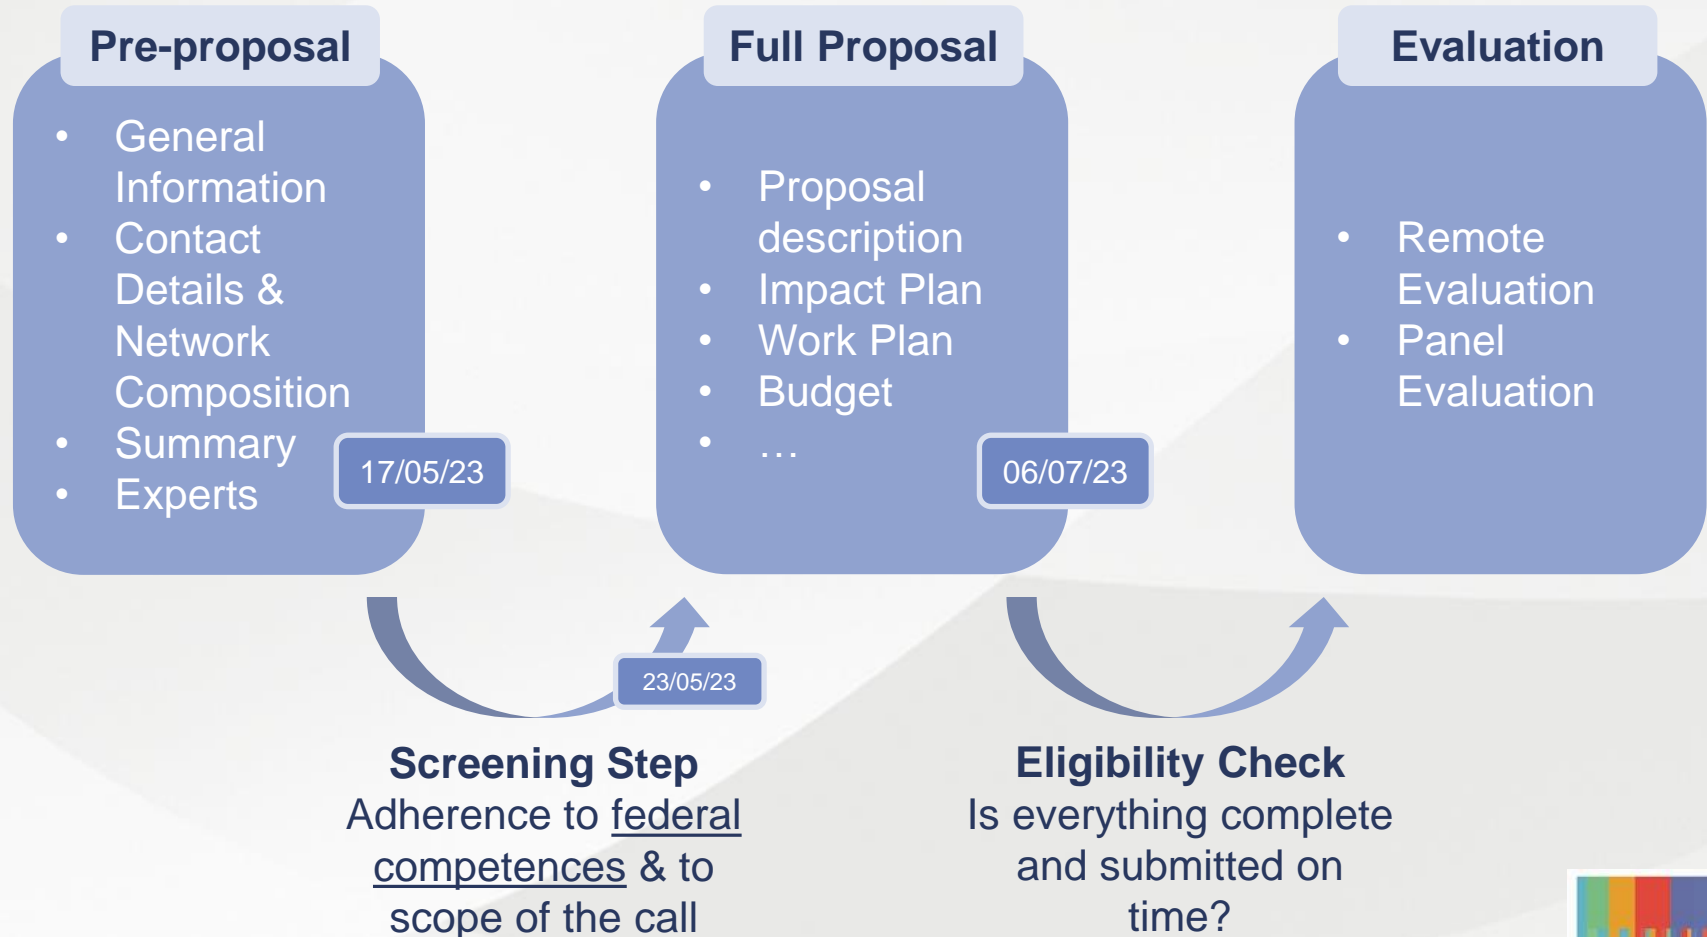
Pre-proposal

- General Information
- Contact Details & Network Composition
- Summary
- Experts

17/05/23

Full Proposal

- Proposal description
- Impact Plan
- Work Plan
- Budget
- …

06/07/23

Evaluation

- Remote Evaluation
- Panel Evaluation

23/05/23

Screening Step
Adherence to federal competences & to scope of the call

Eligibility Check
Is everything complete and submitted on time?